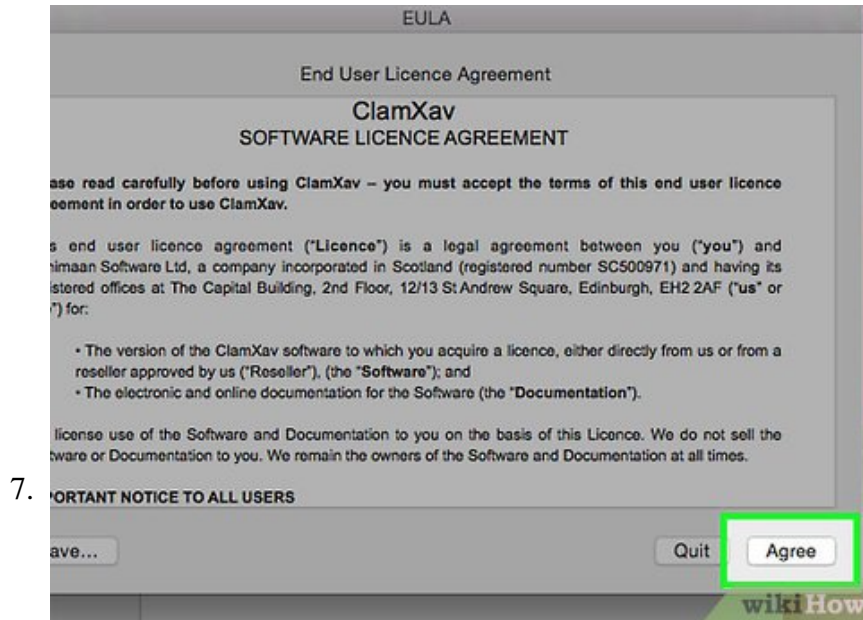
EULA

End User Licence Agreement

ClamXav
SOFTWARE LICENCE AGREEMENT

ase read carefully before using ClamXav – you must accept the terms of this end user licence eement in order to use ClamXav.

s end user licence agreement ("Licence") is a legal agreement between you ("you") and imaan Software Ltd, a company incorporated in Scotland (registered number SC500971) and having its istered offices at The Capital Building, 2nd Floor, 12/13 St Andrew Square, Edinburgh, EH2 2AF ("us" or ") for:

• The version of the ClamXav software to which you acquire a licence, either directly from us or from a reseller approved by us ("Reseller"), (the "Software"); and
• The electronic and online documentation for the Software (the "Documentation").

license use of the Software and Documentation to you on the basis of this Licence. We do not sell the tware or Documentation to you. We remain the owners of the Software and Documentation at all times.

7.

PORTANT NOTICE TO ALL USERS

ave...

Quit

Agree

wikiHow